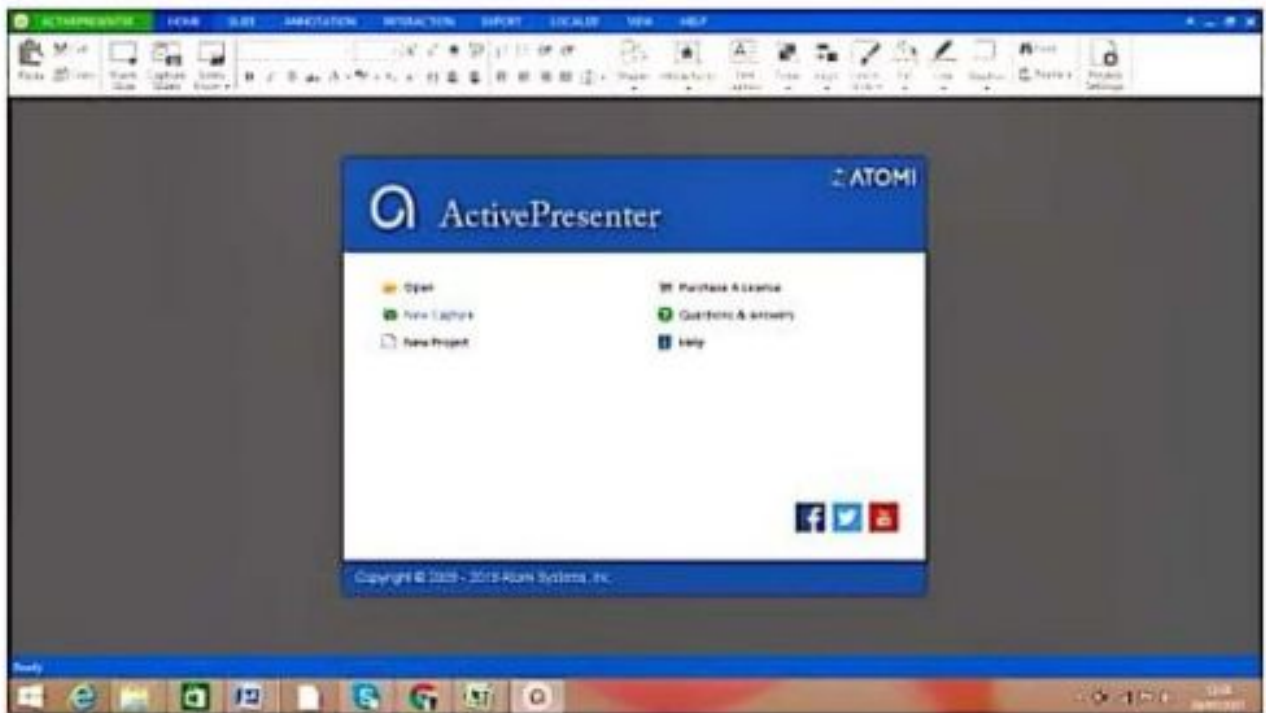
ACTIVEPRESENTER HOME SLIDE ANNOTATION INTERACTION EXPORT LOCALIZE VIEW HELP

ATOMI

ActivePresenter

Open
New Capture
New Project

Purchase A License
Questions & answers
Help

Copyright © 2009 - 2015 Atomi Systems, Inc.

Ready